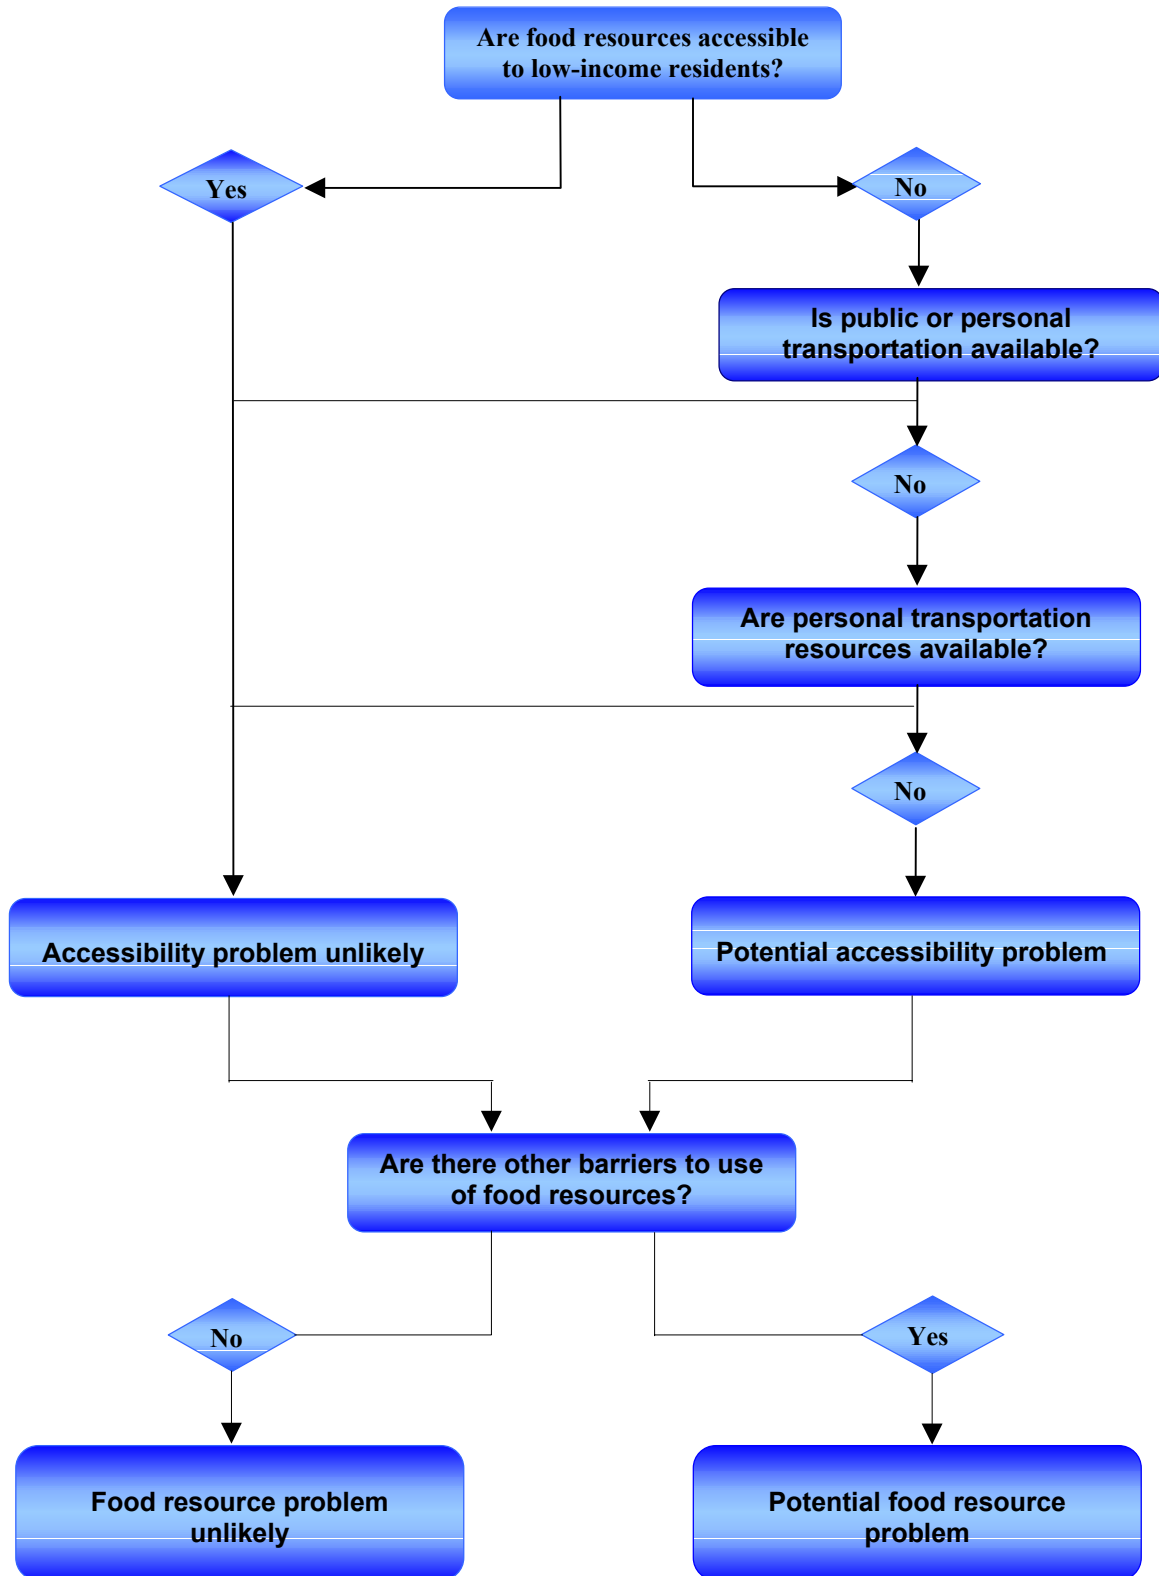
Are food resources accessible to low-income residents?

Yes

No

Is public or personal transportation available?

No

Are personal transportation resources available?

No

Accessibility problem unlikely

Potential accessibility problem

Are there other barriers to use of food resources?

No

Yes

Food resource problem unlikely

Potential food resource problem